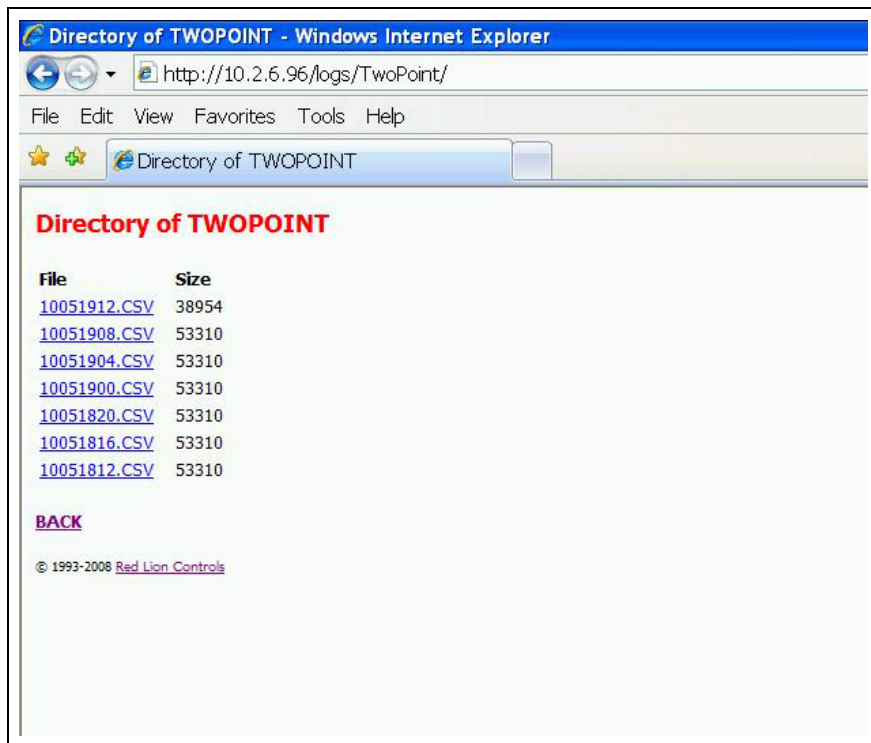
Directory of TWOPOINT - Windows Internet Explorer

http://10.2.6.96/logs/TwoPoint/

File Edit View Favorites Tools Help

Directory of TWOPOINT

Directory of TWOPOINT

| File | Size |
|---|---|
| 10051912.CSV | 38954 |
| 10051908.CSV | 53310 |
| 10051904.CSV | 53310 |
| 10051900.CSV | 53310 |
| 10051820.CSV | 53310 |
| 10051816.CSV | 53310 |
| 10051812.CSV | 53310 |

BACK

© 1993-2008 Red Lion Controls